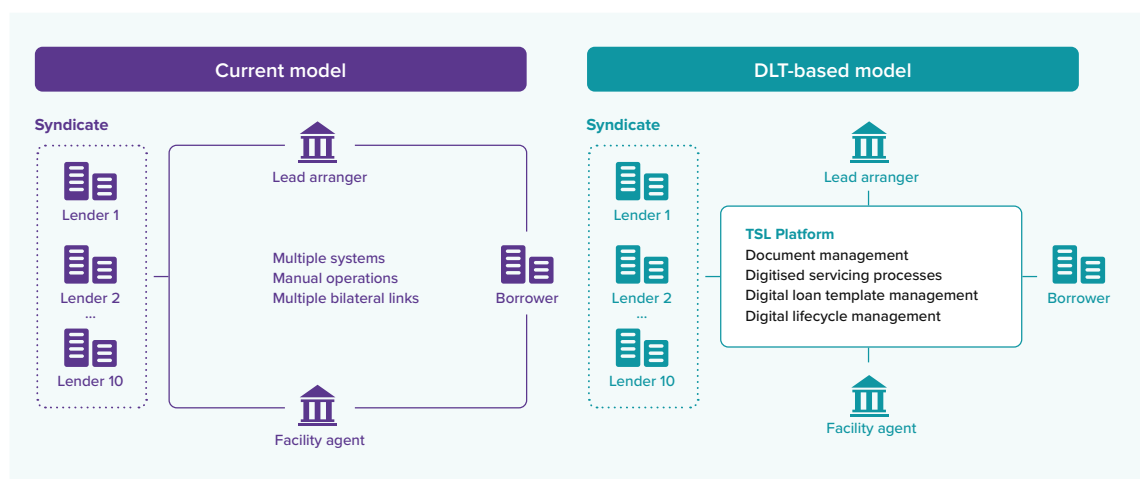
Current model

Syndicate

Lender 1

Lender 2

...

Lender 10

Lead arranger

Multiple systems
Manual operations
Multiple bilateral links

Borrower

Facility agent

DLT-based model

Syndicate

Lender 1

Lender 2

...

Lender 10

Lead arranger

TSL Platform
Document management
Digitised servicing processes
Digital loan template management
Digital lifecycle management

Borrower

Facility agent